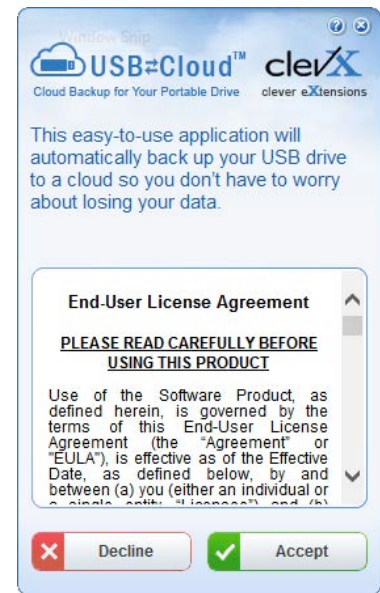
Window Snip

USB⇄Cloud™ clevX

Cloud Backup for Your Portable Drive clever eXtensions

This easy-to-use application will automatically back up your USB drive to a cloud so you don't have to worry about losing your data.

End-User License Agreement

PLEASE READ CAREFULLY BEFORE USING THIS PRODUCT

Use of the Software Product, as defined herein, is governed by the terms of this End-User License Agreement (the "Agreement" or "EULA"), is effective as of the Effective Date, as defined below, by and between (a) you (either an individual or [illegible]

Decline

Accept